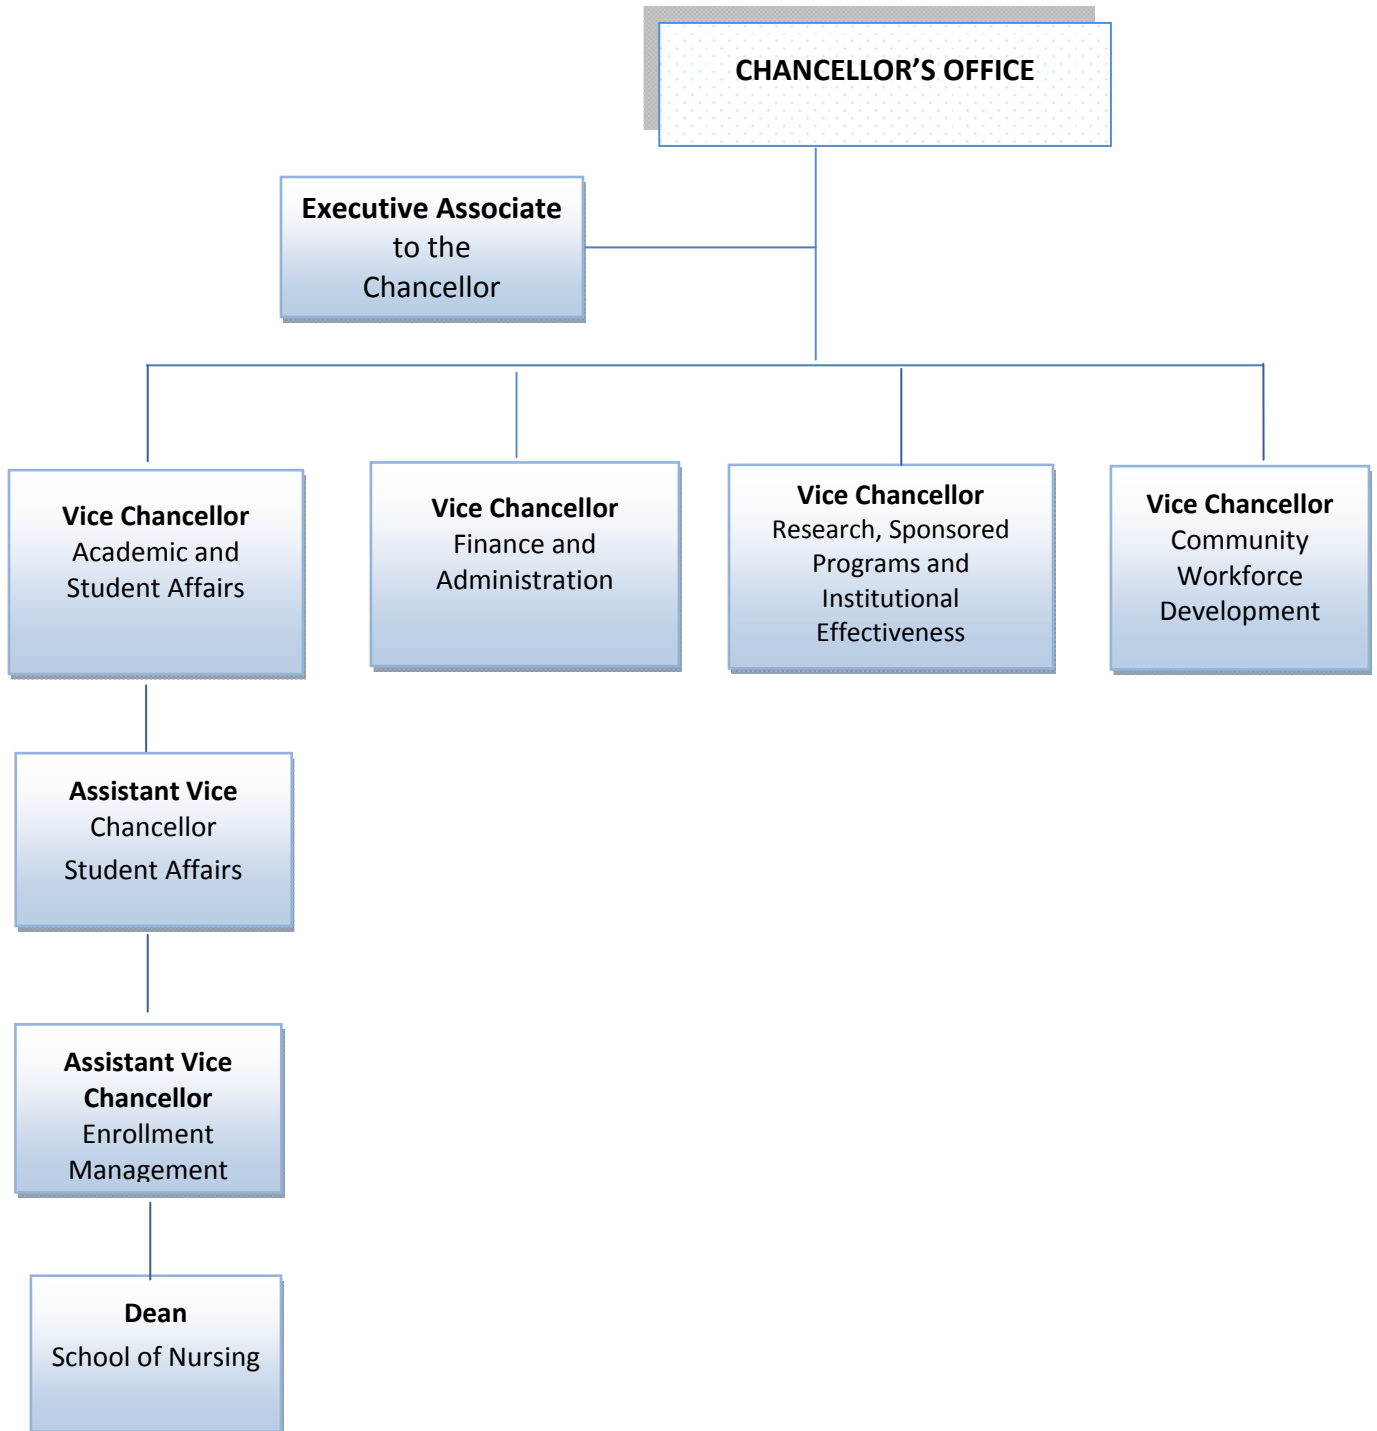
CHANCELLOR'S OFFICE

Executive Associate to the Chancellor

Vice Chancellor Academic and Student Affairs

Vice Chancellor Finance and Administration

Vice Chancellor Research, Sponsored Programs and Institutional Effectiveness

Vice Chancellor Community Workforce Development

Assistant Vice Chancellor Student Affairs

Assistant Vice Chancellor Enrollment Management

Dean School of Nursing